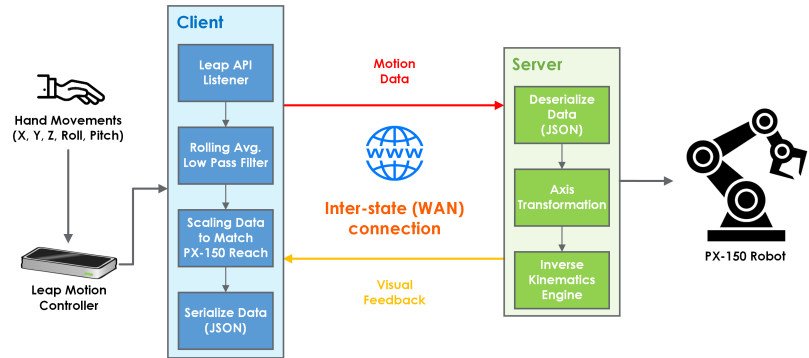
Hand Movements
(X, Y, Z, Roll, Pitch)

Leap Motion
Controller

Client

Leap API
Listener

Rolling Avg.
Low Pass Filter

Scaling Data
to Match
PX-150 Reach

Serialize Data
(JSON)

Motion
Data

WWW

Inter-state (WAN)
connection

Visual
Feedback

Server

Deserialize
Data
(JSON)

Axis
Transformation

Inverse
Kinematics
Engine

PX-150 Robot